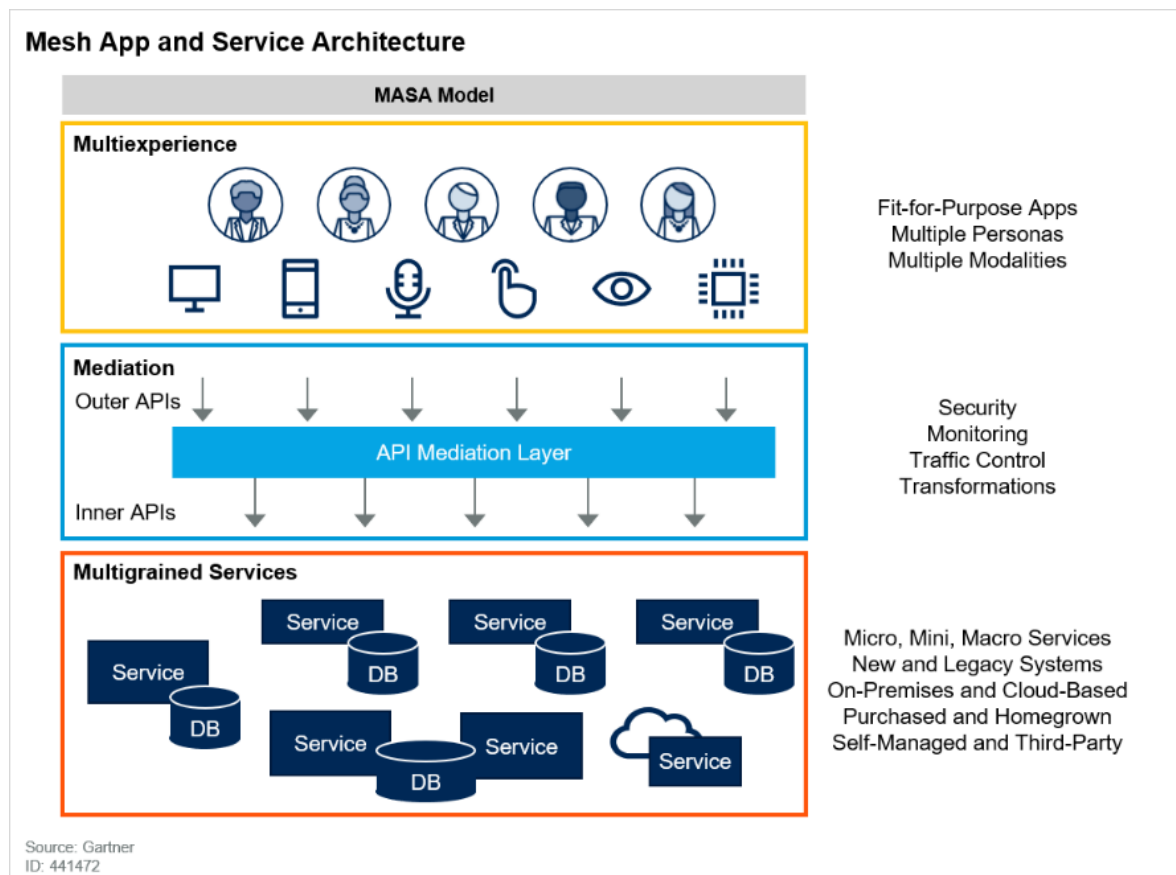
Mesh App and Service Architecture

MASA Model

Multiexperience

Fit-for-Purpose Apps
Multiple Personas
Multiple Modalities

Mediation

Outer APIs

API Mediation Layer

Inner APIs

Security
Monitoring
Traffic Control
Transformations

Multigrained Services

Service

DB

Service

DB

Service

DB

Service

DB

Service

Service

DB

Service

Service

Micro, Mini, Macro Services
New and Legacy Systems
On-Premises and Cloud-Based
Purchased and Homegrown
Self-Managed and Third-Party

Source: Gartner
ID: 441472